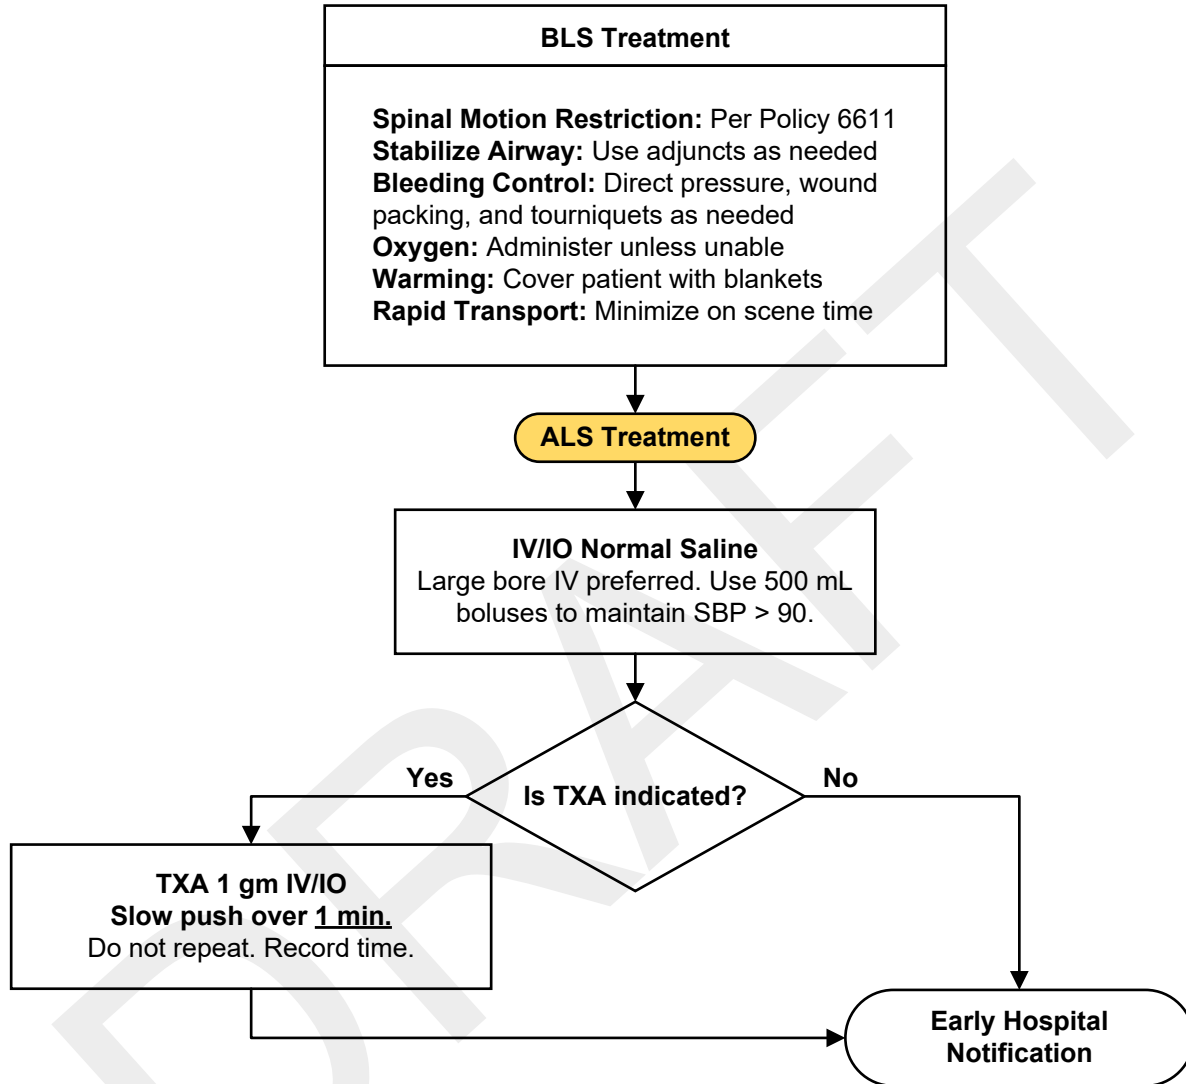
BLS Treatment

Spinal Motion Restriction: Per Policy 6611
Stabilize Airway: Use adjuncts as needed
Bleeding Control: Direct pressure, wound packing, and tourniquets as needed
Oxygen: Administer unless unable
Warming: Cover patient with blankets
Rapid Transport: Minimize on scene time

ALS Treatment

IV/IO Normal Saline
Large bore IV preferred. Use 500 mL boluses to maintain SBP > 90.

Is TXA indicated?

Yes

No

TXA 1 gm IV/IO
Slow push over 1 min.
Do not repeat. Record time.

Early Hospital Notification

DRAFT